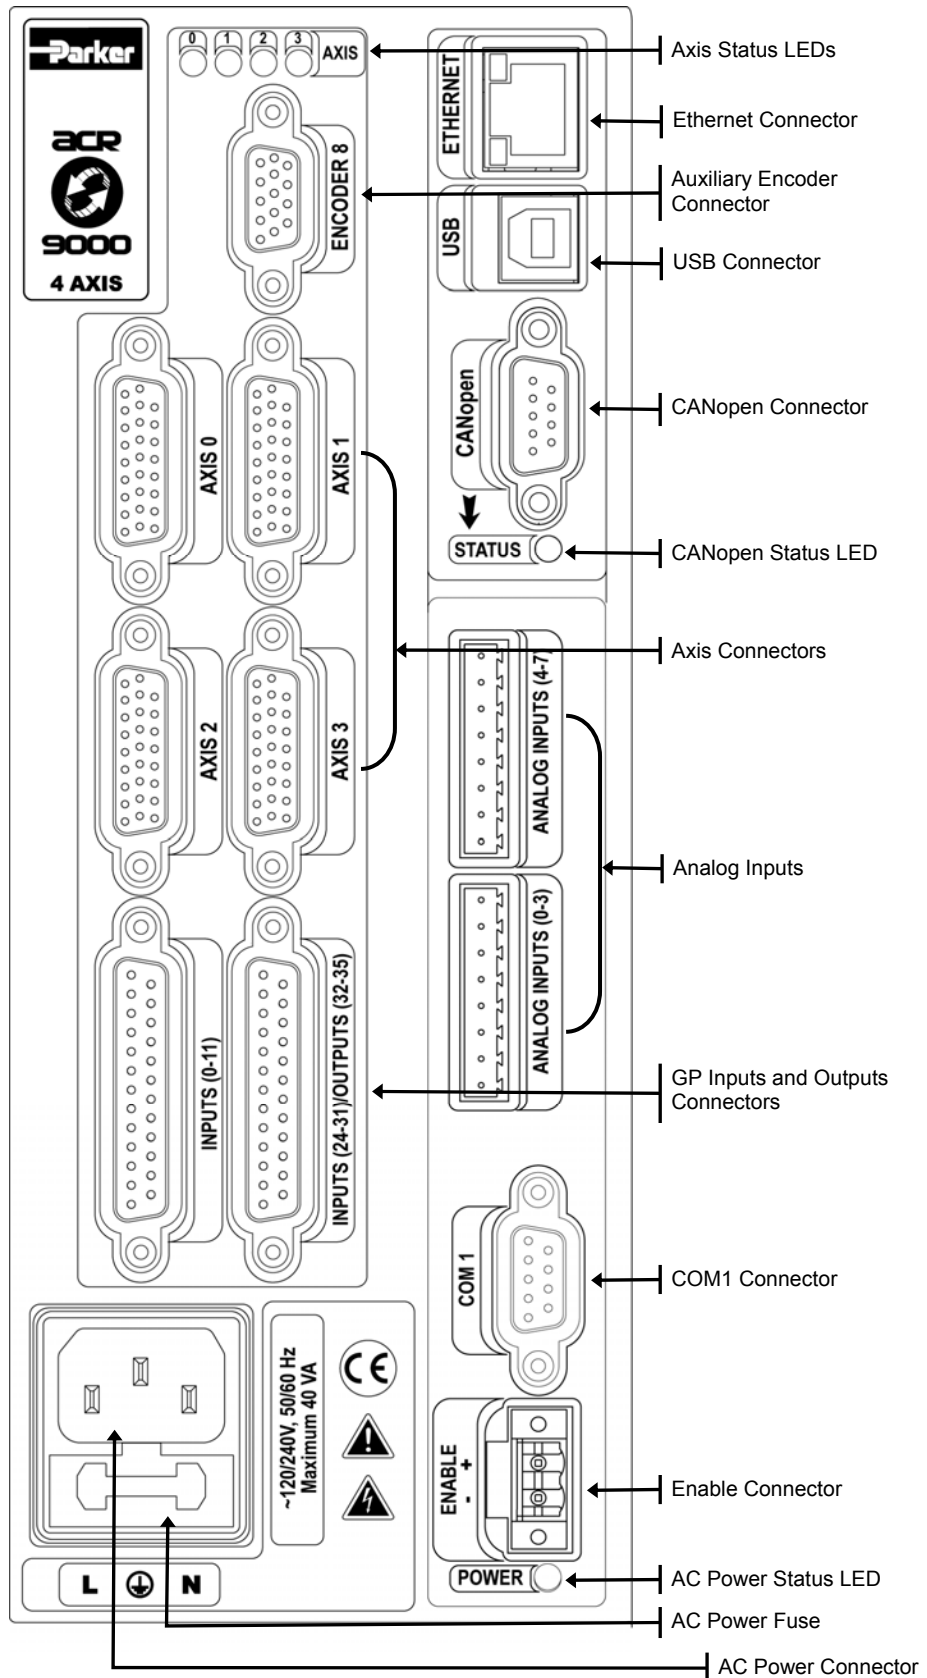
Parker

ACR 9000

4 AXIS

0 1 2 3 AXIS

ENCODER 8

ETHERNET

USB

CANopen

STATUS

AXIS 0

AXIS 1

AXIS 2

AXIS 3

ANALOG INPUTS (4-7)

ANALOG INPUTS (0-3)

INPUTS (0-11)

INPUTS (24-31)/OUTPUTS (32-35)

COM 1

~120/240V, 50/60 Hz Maximum 40 VA

ENABLE - +

POWER

L N

Axis Status LEDs

Ethernet Connector

Auxiliary Encoder Connector

USB Connector

CANopen Connector

CANopen Status LED

Axis Connectors

Analog Inputs

GP Inputs and Outputs Connectors

COM1 Connector

Enable Connector

AC Power Status LED

AC Power Fuse

AC Power Connector